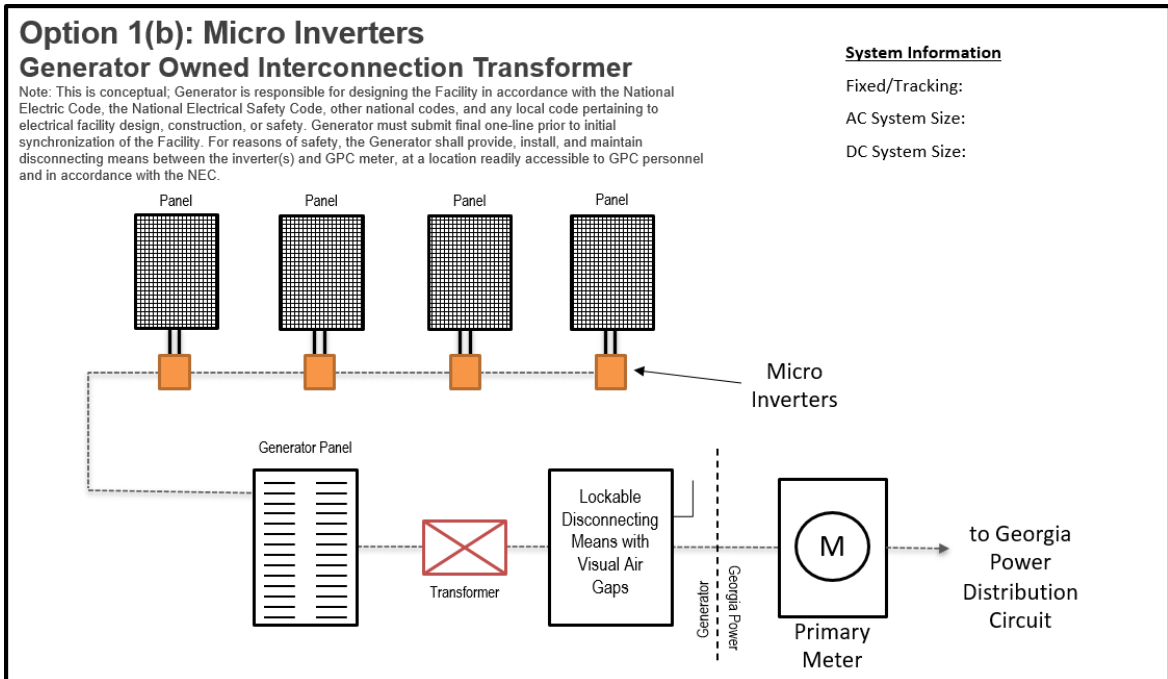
Option 1(b): Micro Inverters
Generator Owned Interconnection Transformer

Note: This is conceptual; Generator is responsible for designing the Facility in accordance with the National Electric Code, the National Electrical Safety Code, other national codes, and any local code pertaining to electrical facility design, construction, or safety. Generator must submit final one-line prior to initial synchronization of the Facility. For reasons of safety, the Generator shall provide, install, and maintain disconnecting means between the inverter(s) and GPC meter, at a location readily accessible to GPC personnel and in accordance with the NEC.

System Information
Fixed/Tracking:
AC System Size:
DC System Size:

Panel
Panel
Panel
Panel

Micro Inverters

Generator Panel

Transformer

Lockable Disconnecting Means with Visual Air Gaps

Generator
Georgia Power

M

Primary Meter

to Georgia Power Distribution Circuit